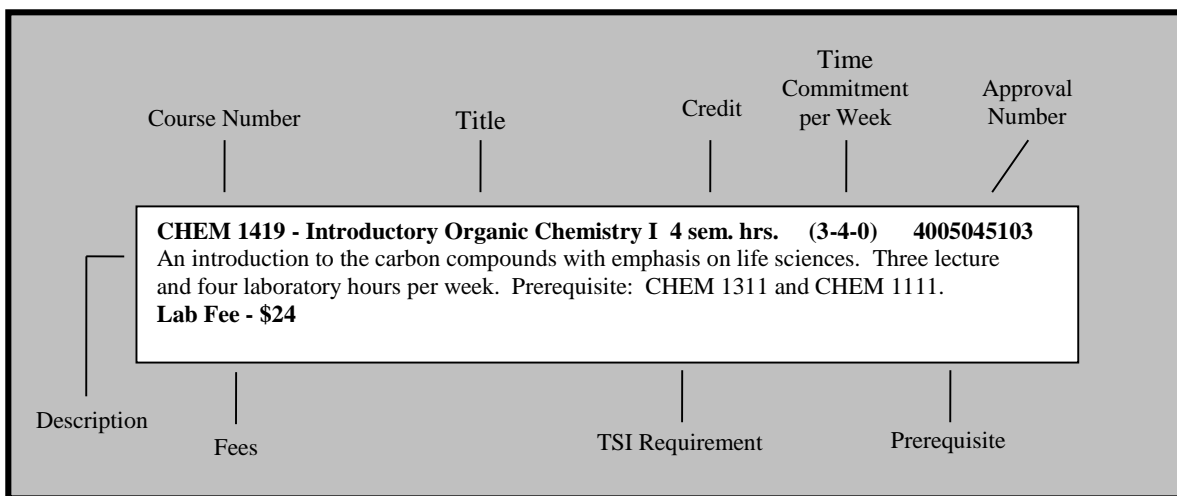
Course Number

Title

Credit

Time Commitment per Week

Approval Number

**CHEM 1419 - Introductory Organic Chemistry I 4 sem. hrs. (3-4-0) 4005045103**
An introduction to the carbon compounds with emphasis on life sciences. Three lecture and four laboratory hours per week. Prerequisite: CHEM 1311 and CHEM 1111.
**Lab Fee - $24**

Description

Fees

TSI Requirement

Prerequisite